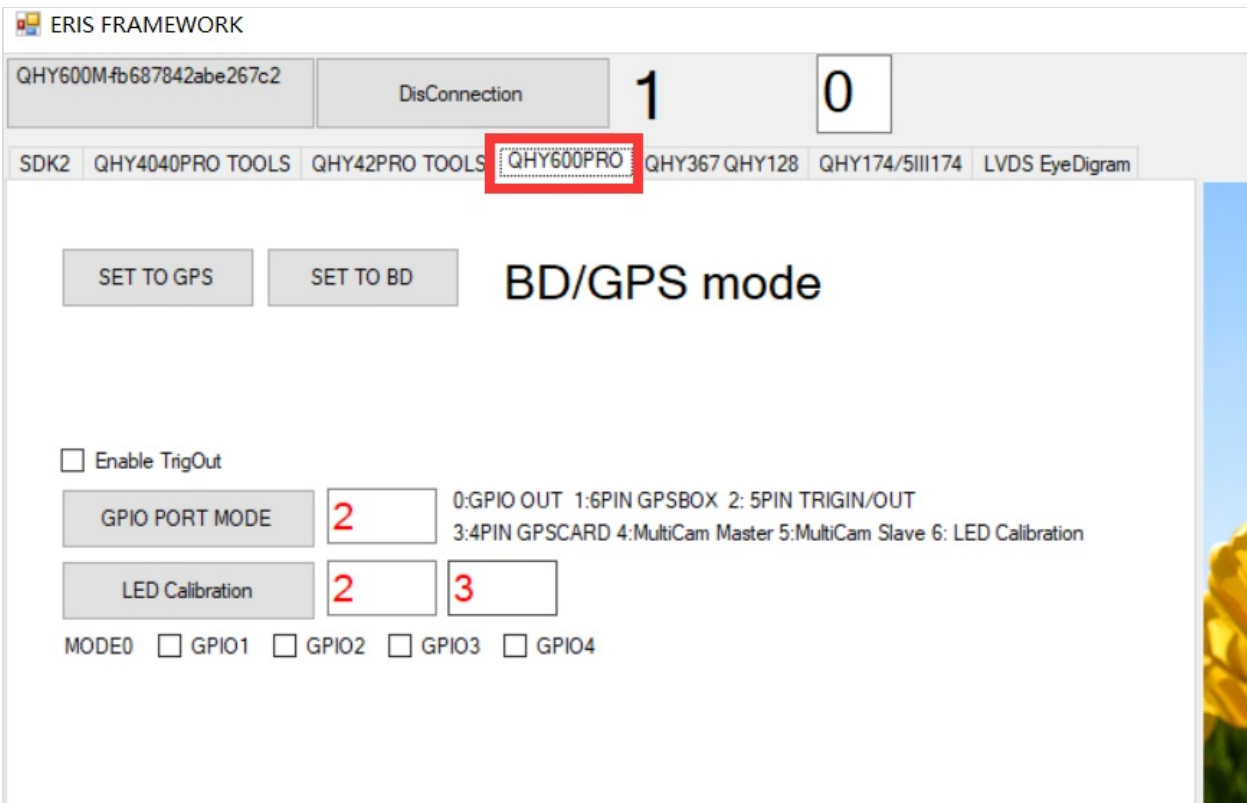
ERIS FRAMEWORK

QHY600M-fb687842abe267c2

DisConnection

1

0

SDK2 QHY4040PRO TOOLS QHY42PRO TOOLS QHY600PRO QHY367 QHY128 QHY174/5III174 LVDS EyeDigram

SET TO GPS

SET TO BD

BD/GPS mode

Enable TrigOut

GPIO PORT MODE

2

0:GPIO OUT 1:6PIN GPSBOX 2: 5PIN TRIGIN/OUT
3:4PIN GPSCARD 4:MultiCam Master 5:MultiCam Slave 6: LED Calibration

LED Calibration

2

3

MODE0 GPIO1 GPIO2 GPIO3 GPIO4